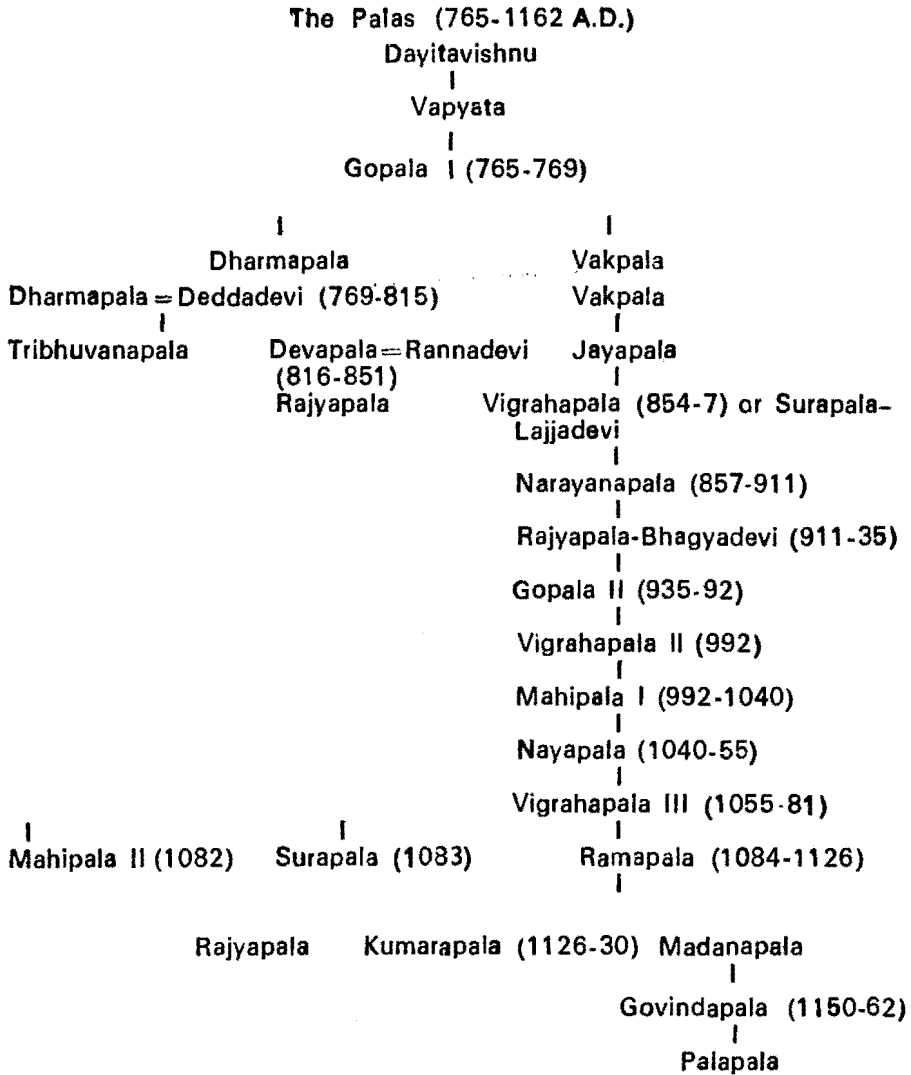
The Palas (765-1162 A.D.)

Dayitavishnu

Vapyata

Gopala I (765-769)

Dharmapala

Vakpala

Dharmapala = Deddadevi (769-815)

Vakpala

Tribhuvanapala

Devapala = Rannadevi (816-851)

Jayapala

Rajyapala

Vigrahapala (854-7) or Surapala-Lajjadevi

Narayanapala (857-911)

Rajyapala-Bhagyadevi (911-35)

Gopala II (935-92)

Vigrahapala II (992)

Mahipala I (992-1040)

Nayapala (1040-55)

Vigrahapala III (1055-81)

Mahipala II (1082)

Surapala (1083)

Ramapala (1084-1126)

Rajyapala

Kumarapala (1126-30)

Madanapala

Govindapala (1150-62)

Palapala